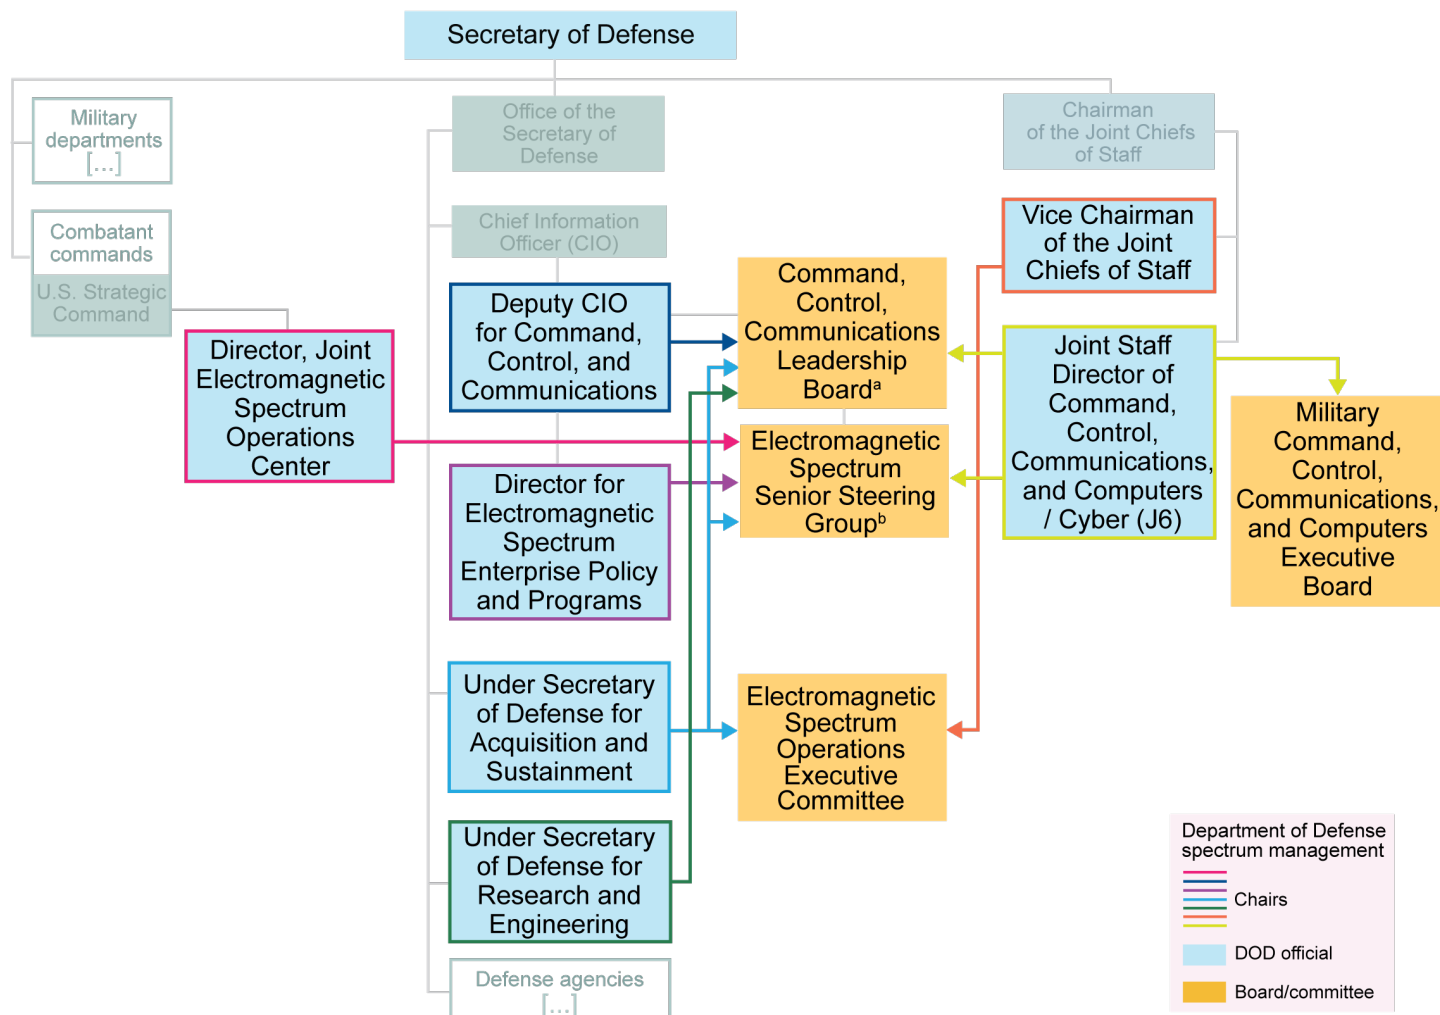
Secretary of Defense

Military departments […]

Combatant commands

U.S. Strategic Command

Office of the Secretary of Defense

Chief Information Officer (CIO)

Chairman of the Joint Chiefs of Staff

Vice Chairman of the Joint Chiefs of Staff

Deputy CIO for Command, Control, and Communications

Command, Control, Communications Leadership Board$^a$

Director, Joint Electromagnetic Spectrum Operations Center

Electromagnetic Spectrum Senior Steering Group$^b$

Joint Staff Director of Command, Control, Communications, and Computers / Cyber (J6)

Military Command, Control, Communications, and Computers Executive Board

Director for Electromagnetic Spectrum Enterprise Policy and Programs

Under Secretary of Defense for Acquisition and Sustainment

Electromagnetic Spectrum Operations Executive Committee

Under Secretary of Defense for Research and Engineering

Defense agencies […]

Department of Defense spectrum management

Chairs

DOD official

Board/committee